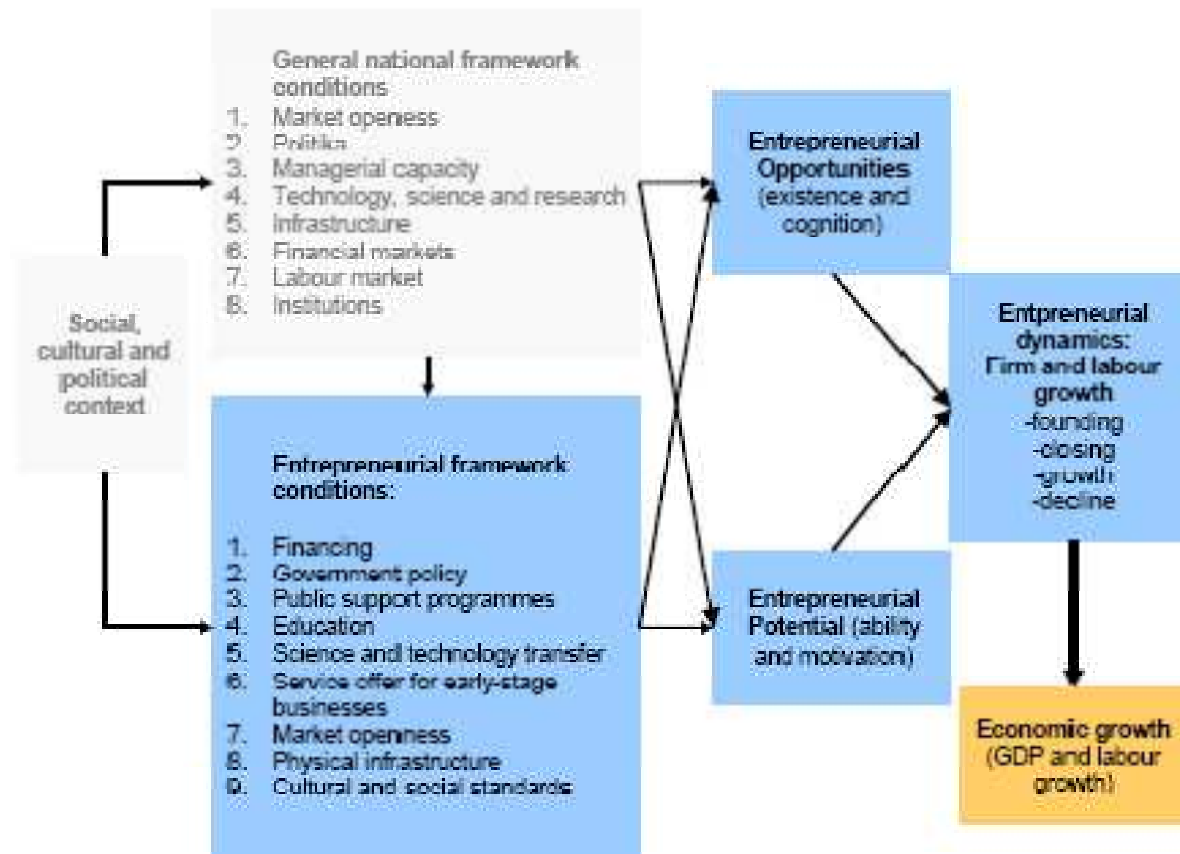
General national framework conditions
1. Market openess
2. Politiks
3. Managerial capacity
4. Technology, science and research
5. Infrastructure
6. Financial markets
7. Labour market
8. Institutions

Social, cultural and political context

Entrepreneurial framework conditions:
1. Financing
2. Government policy
3. Public support programmes
4. Education
5. Science and technology transfer
6. Service offer for early-stage businesses
7. Market openness
8. Physical infrastructure
9. Cultural and social standards

Entrepreneurial Opportunities (existence and cognition)

Entrepreneurial Potential (ability and motivation)

Entpreneurial dynamics: Firm and labour growth
-founding
-closing
-growth
-decline

Economic growth (GDP and labour growth)